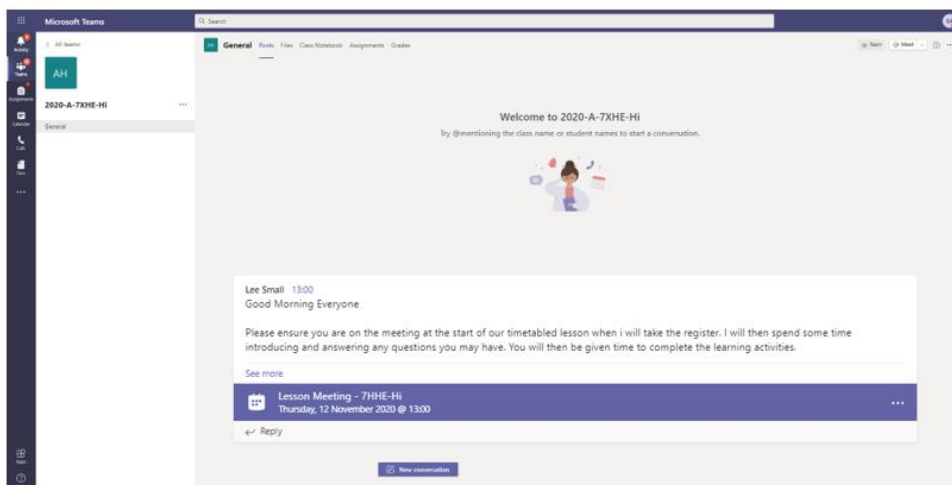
Microsoft Teams

Search

Activity
Teams
Assignments
Calendar
Calls
Files
...
Apps
Help

< All teams

AH

2020-A-7XHE-Hi ...

General

General Posts Files Class Notebook Assignments Grades

Team Meet

Welcome to 2020-A-7XHE-Hi

Try @mentioning the class name or student names to start a conversation.

Lee Small 13:00
Good Morning Everyone

Please ensure you are on the meeting at the start of our timetabled lesson when i will take the register. I will then spend some time introducing and answering any questions you may have. You will then be given time to complete the learning activities.

See more

Lesson Meeting - 7HHE-Hi
Thursday, 12 November 2020 @ 13:00

...

Reply

New conversation